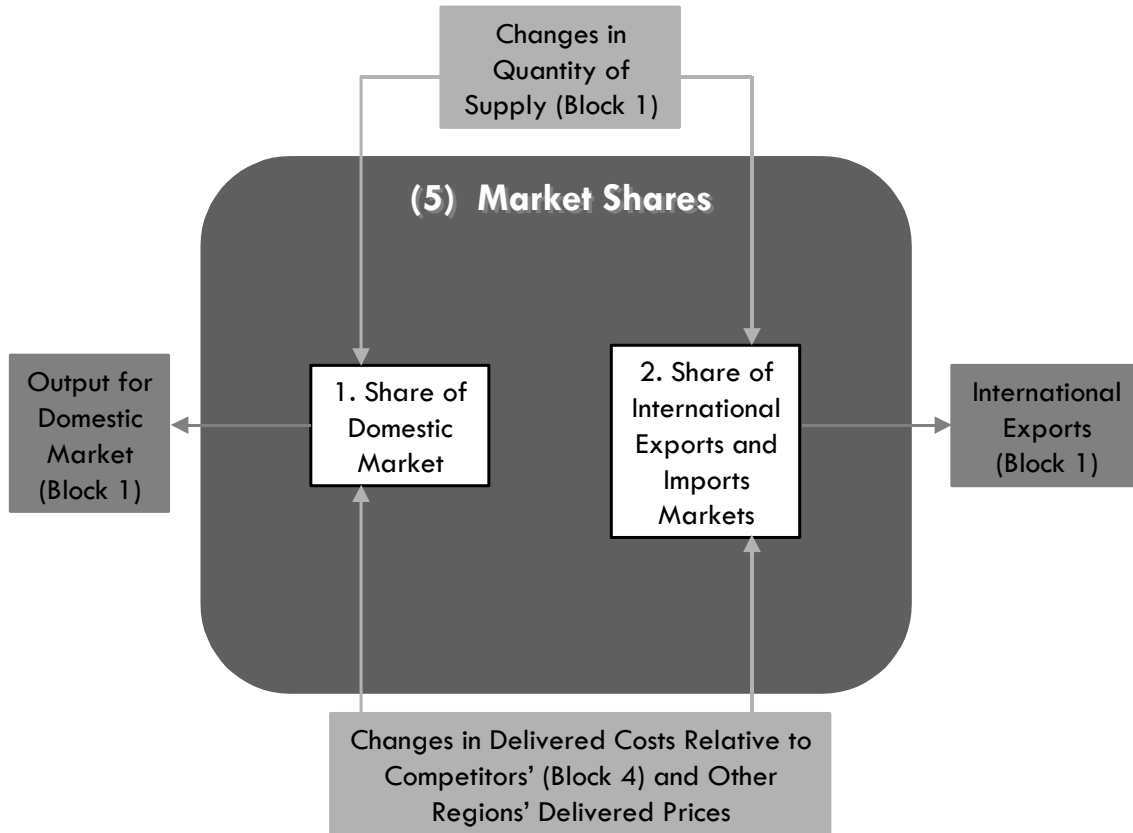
Changes in Quantity of Supply (Block 1)

(5) Market Shares

Output for Domestic Market (Block 1)

1. Share of Domestic Market

2. Share of International Exports and Imports Markets

International Exports (Block 1)

Changes in Delivered Costs Relative to Competitors' (Block 4) and Other Regions' Delivered Prices